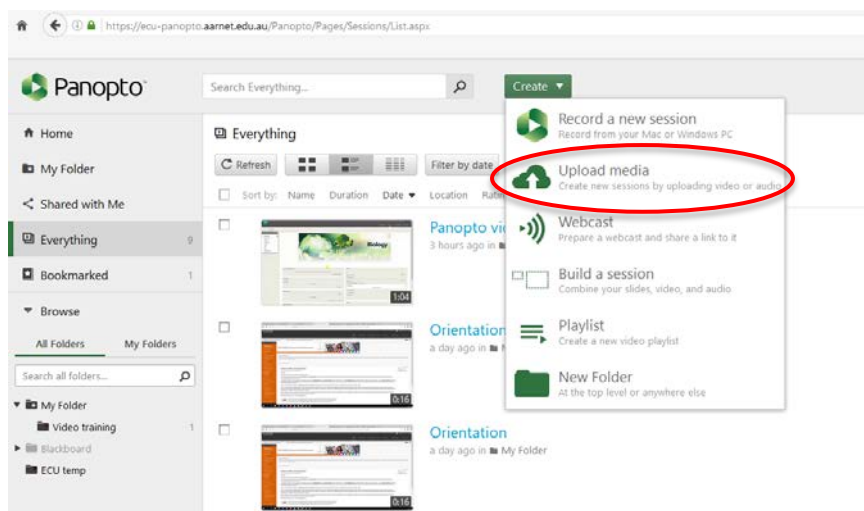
https://ecu-panopto.aarnet.edu.au/Panopto/Pages/Sessions/List.aspx

Panopto

Search Everything...

Create

Home

My Folder

Shared with Me

Everything 9

Bookmarked 1

Browse

All Folders

My Folders

Search all folders...

My Folder

Video training 1

Blackboard

ECU temp

Everything

Refresh

Filter by date

Sort by: Name Duration Date Location Rati

Panopto vi
3 hours ago in

1:04

Orientation
a day ago in

0:16

Orientation
a day ago in My Folder

0:16

Record a new session
Record from your Mac or Windows PC

Upload media
Create new sessions by uploading video or audio

Webcast
Prepare a webcast and share a link to it

Build a session
Combine your slides, video, and audio

Playlist
Create a new video playlist

New Folder
At the top level or anywhere else